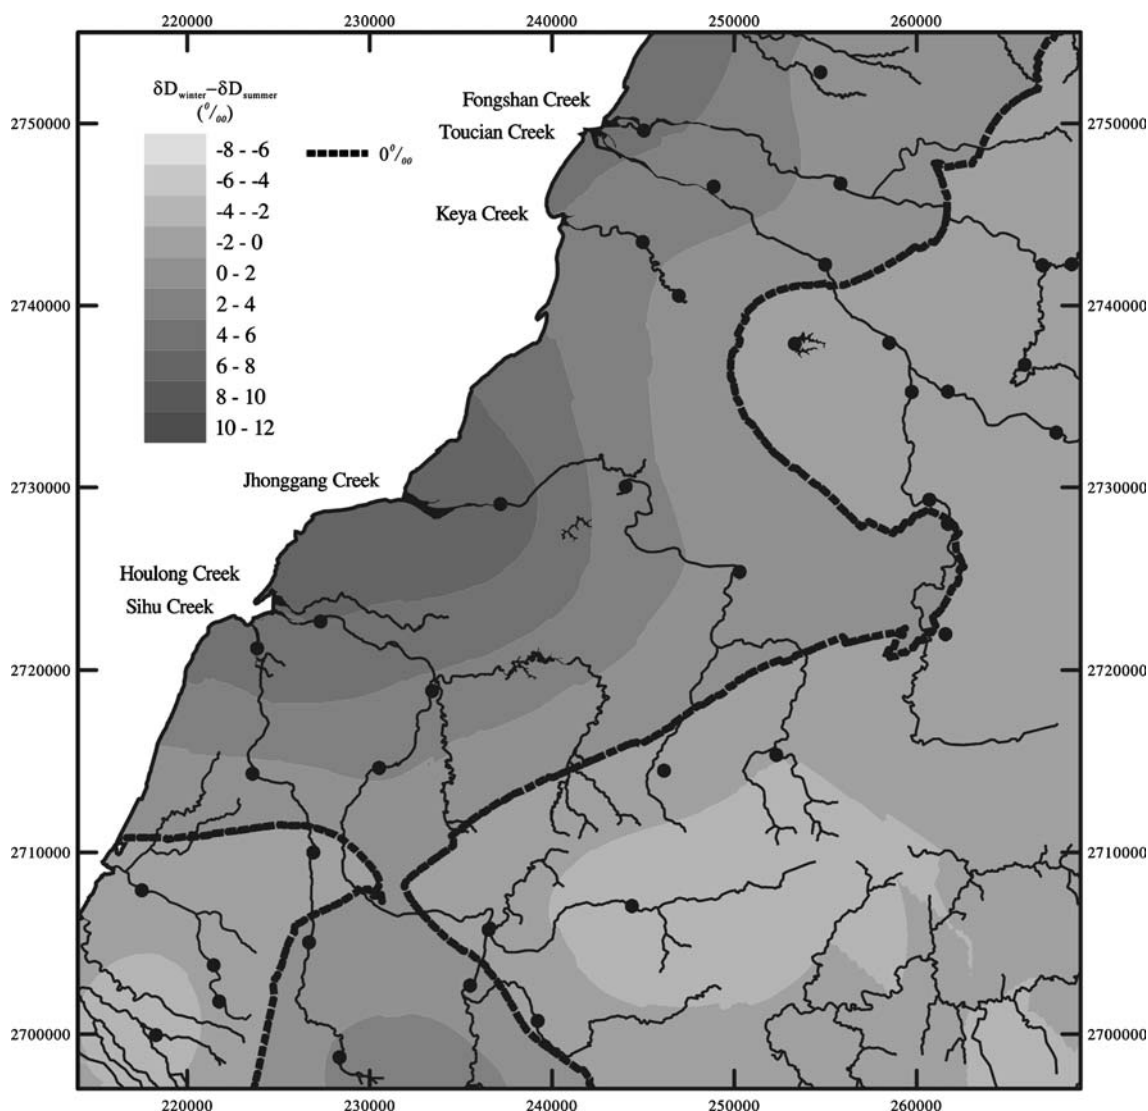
220000
230000
240000
250000
260000

2750000
2740000
2730000
2720000
2710000
2700000

$\delta D_{winter}-\delta D_{summer}$ $(^0/_{00})$

-8 - -6
-6 - -4
-4 - -2
-2 - 0
0 - 2
2 - 4
4 - 6
6 - 8
8 - 10
10 - 12

$0^0/_{00}$

Fongshan Creek
Toucian Creek
Keya Creek
Jhonggang Creek
Houlong Creek
Sihu Creek

2750000
2740000
2730000
2720000
2710000
2700000

220000
230000
240000
250000
260000